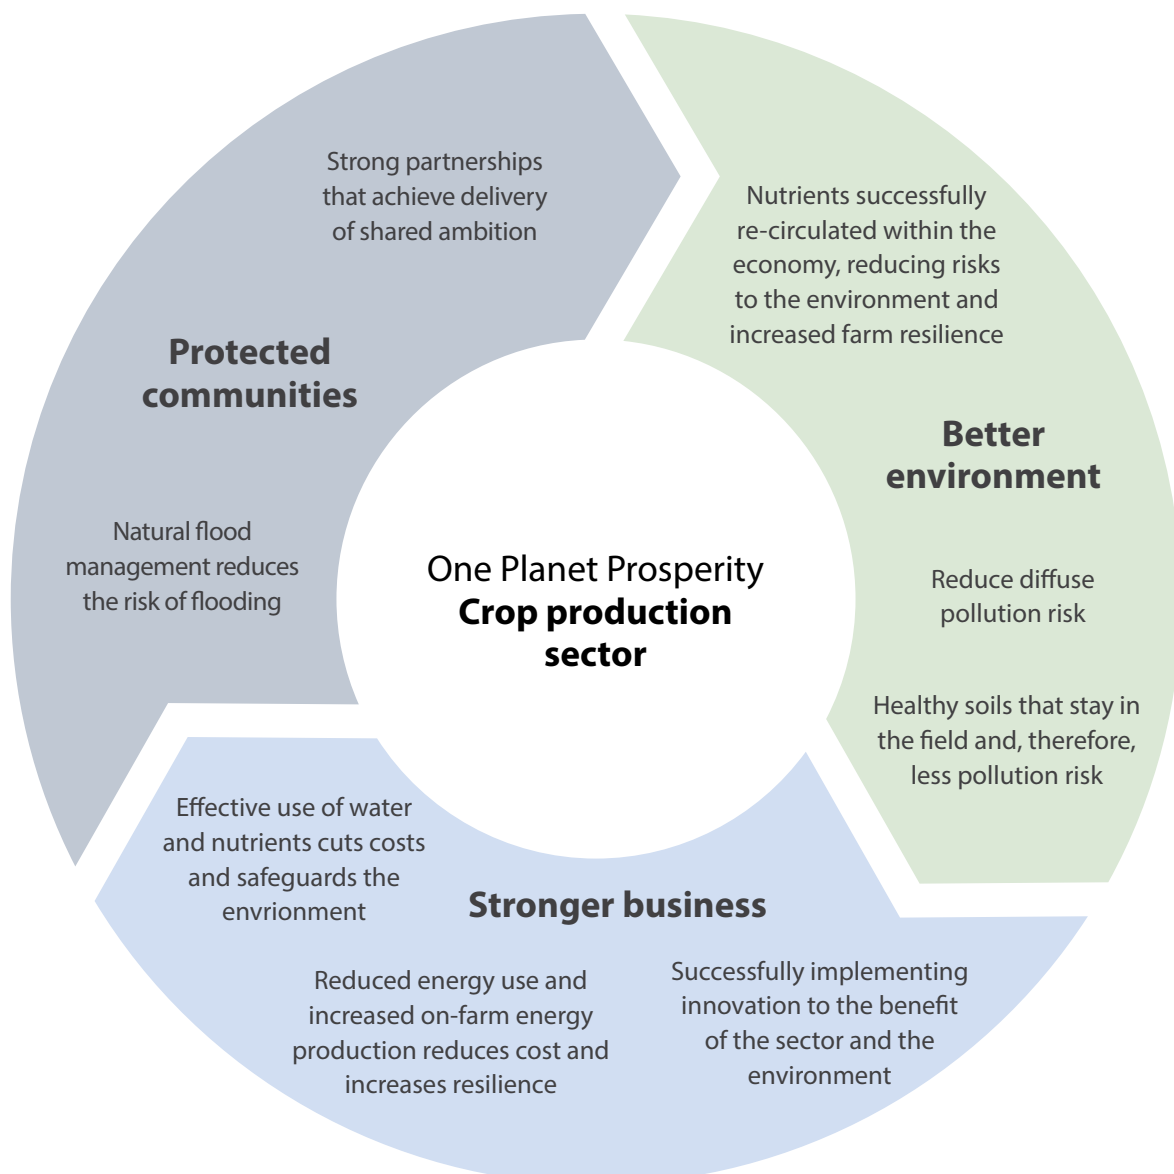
Strong partnerships that achieve delivery of shared ambition

Protected communities

Natural flood management reduces the risk of flooding

Nutrients successfully re-circulated within the economy, reducing risks to the environment and increased farm resilience

Better environment

Reduce diffuse pollution risk

Healthy soils that stay in the field and, therefore, less pollution risk

One Planet Prosperity
**Crop production sector**

Effective use of water and nutrients cuts costs and safeguards the envrionment

Stronger business

Reduced energy use and increased on-farm energy production reduces cost and increases resilience

Successfully implementing innovation to the benefit of the sector and the environment